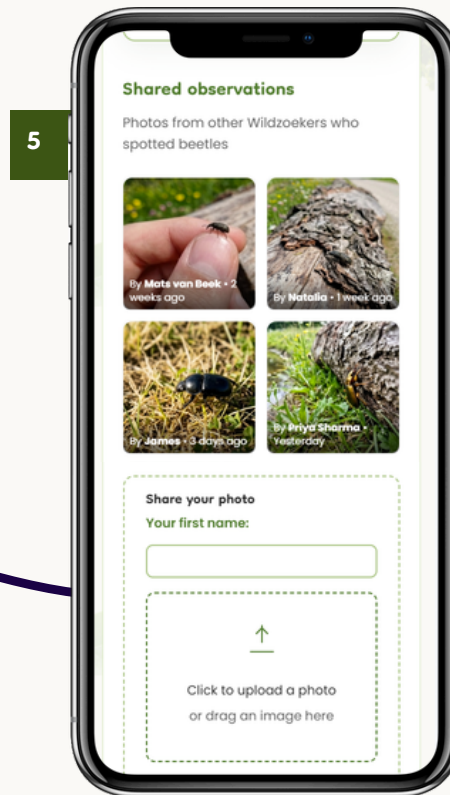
5

Shared observations

Photos from other Wildzoekers who spotted beetles

By Mats van Beek • 2 weeks ago

By Natalia • 1 week ago

By James • 3 days ago

By Priya Sharma • Yesterday

Share your photo

Your first name:

Click to upload a photo or drag an image here